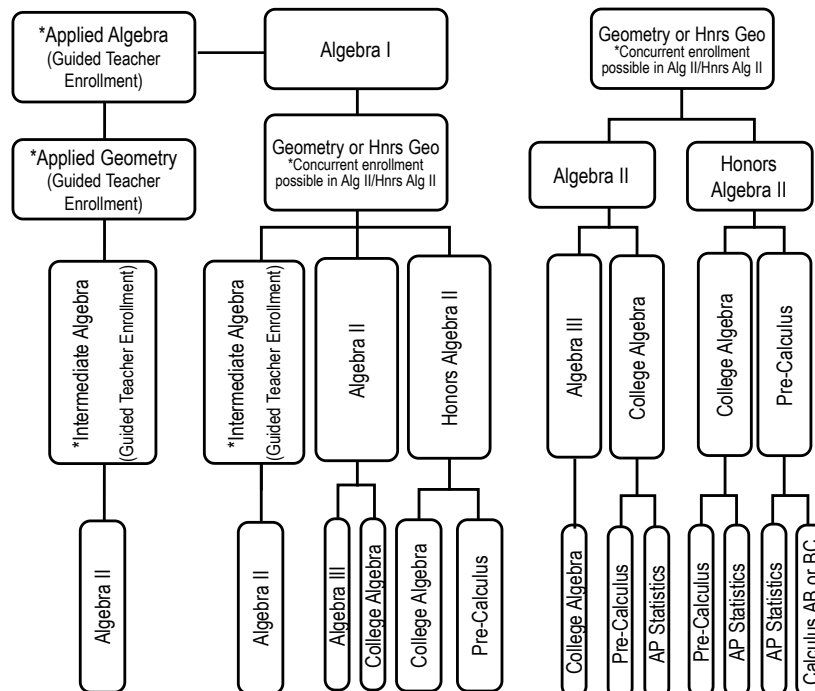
*Applied Algebra (Guided Teacher Enrollment)

*Applied Geometry (Guided Teacher Enrollment)

*Intermediate Algebra (Guided Teacher Enrollment)

Algebra II

Algebra I

Geometry or Hnrs Geo *Concurrent enrollment possible in Alg II/Hnrs Alg II

*Intermediate Algebra (Guided Teacher Enrollment)

Algebra II

Algebra II

Algebra III

College Algebra

Honors Algebra II

College Algebra

Pre-Calculus

Geometry or Hnrs Geo *Concurrent enrollment possible in Alg II/Hnrs Alg II

Algebra II

Algebra III

College Algebra

College Algebra

Pre-Calculus

AP Statistics

Honors Algebra II

College Algebra

Pre-Calculus

AP Statistics

Pre-Calculus

AP Statistics

Calculus AB or BC